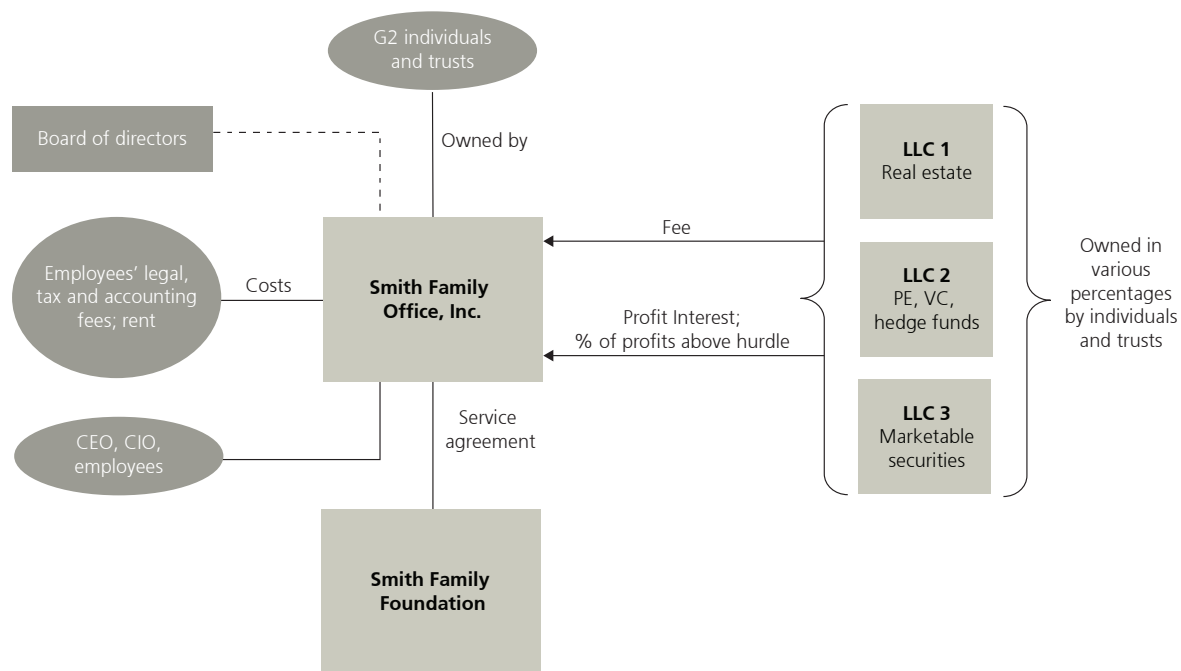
G2 individuals and trusts

Board of directors

Owned by

Employees' legal, tax and accounting fees; rent

Costs

Smith Family Office, Inc.

Fee

Profit Interest; % of profits above hurdle

LLC 1
Real estate

LLC 2
PE, VC, hedge funds

LLC 3
Marketable securities

Owned in various percentages by individuals and trusts

CEO, CIO, employees

Service agreement

Smith Family Foundation